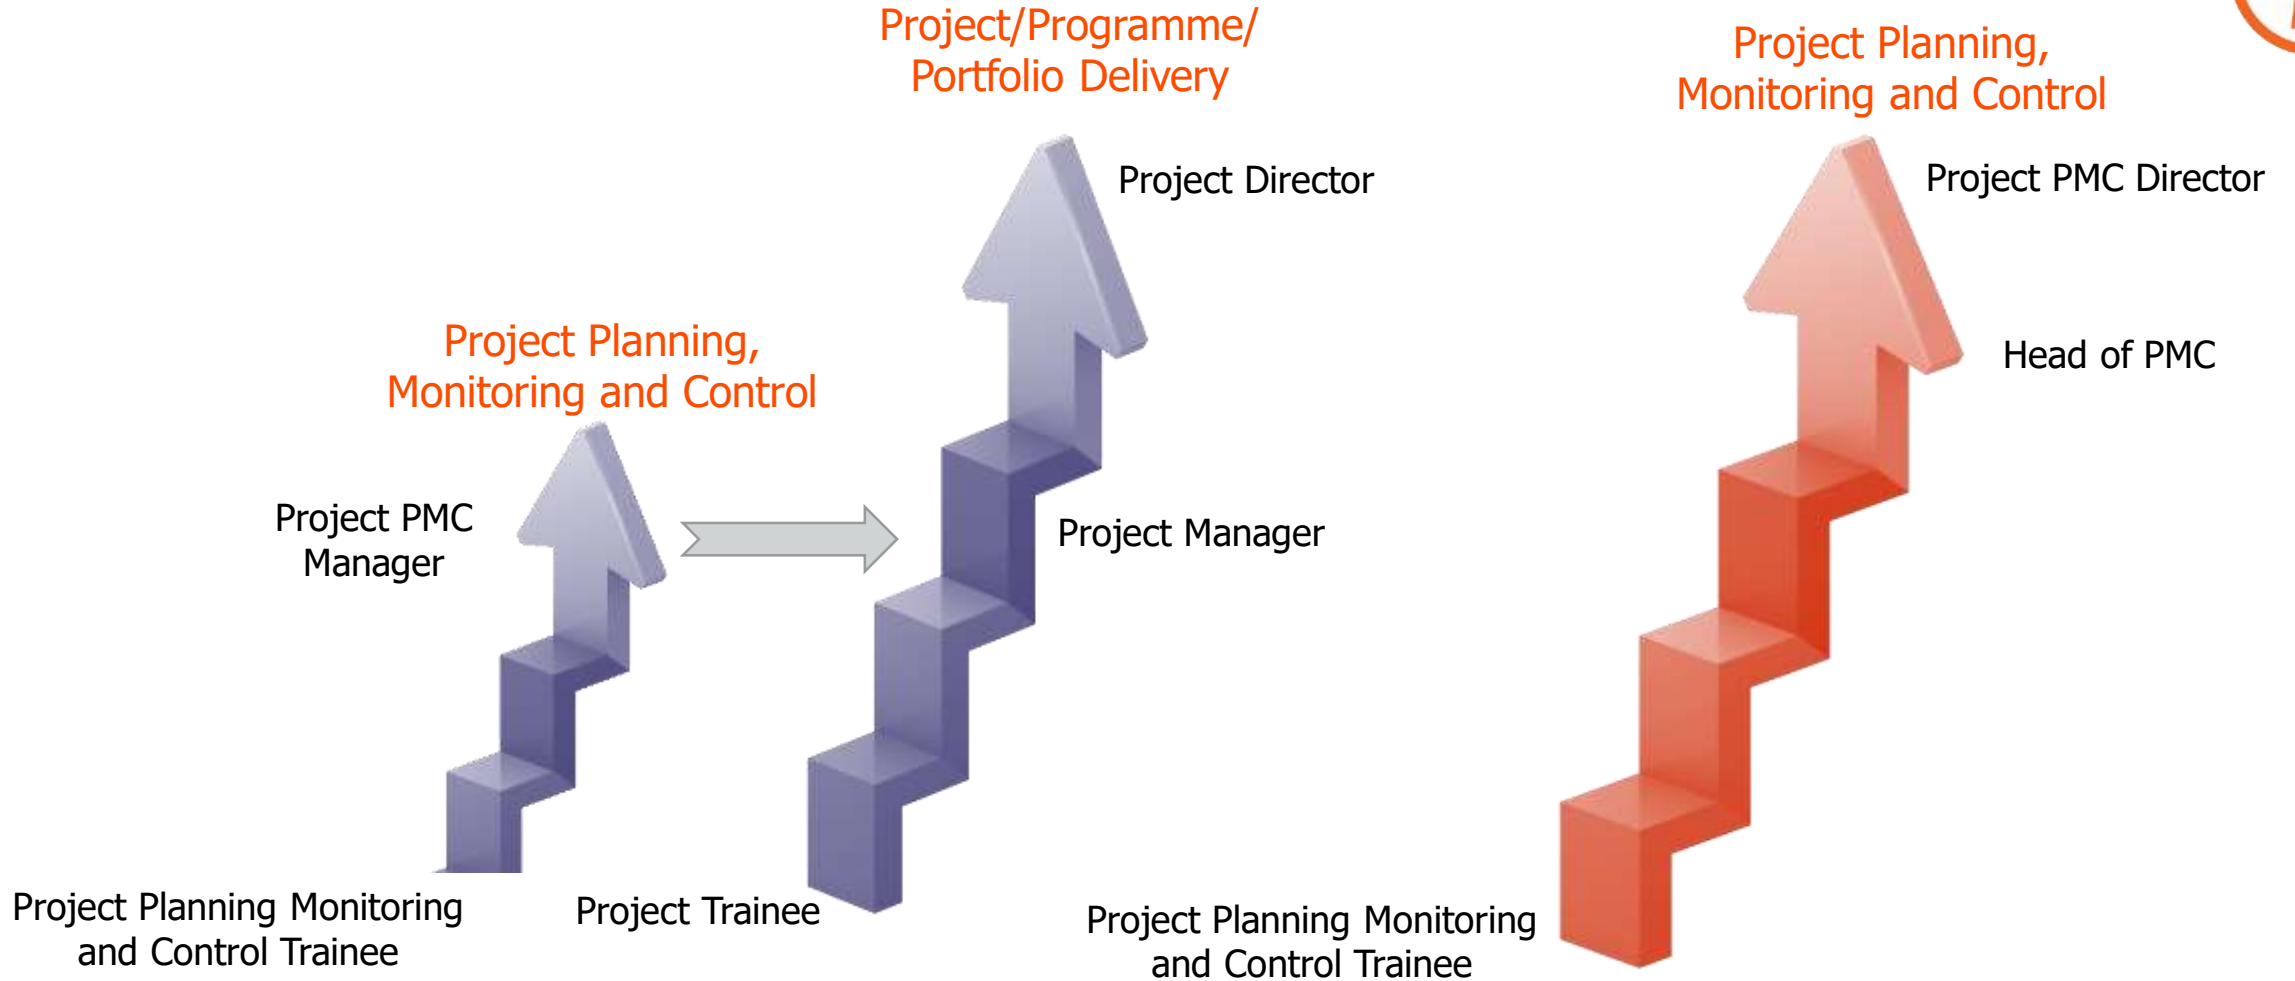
Project Planning, Monitoring and Control

Project PMC Manager

Project Planning Monitoring and Control Trainee

Project/Programme/ Portfolio Delivery

Project Director

Project Manager

Project Trainee

Project Planning, Monitoring and Control

Project PMC Director

Head of PMC

Project Planning Monitoring and Control Trainee